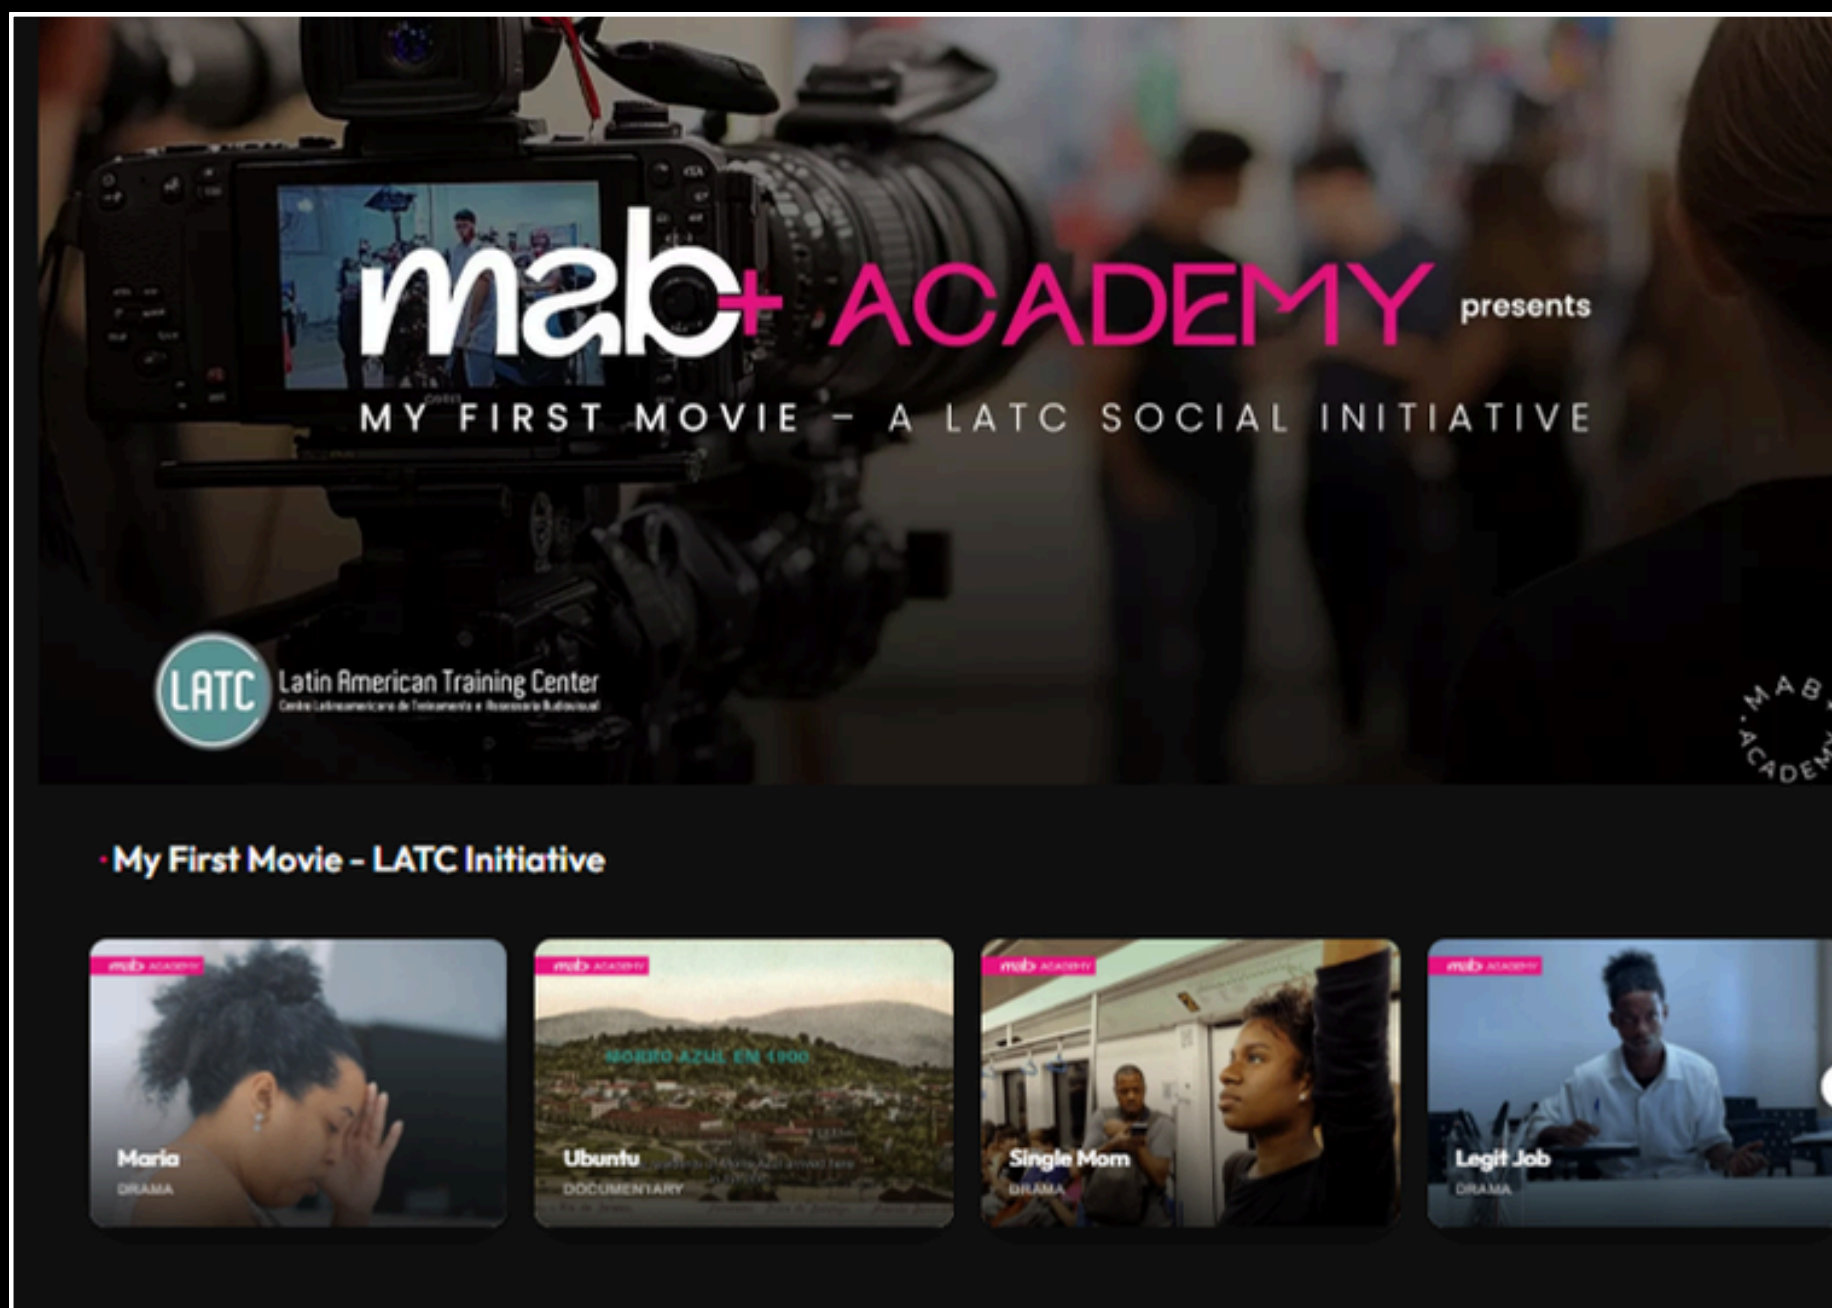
mab+ ACADEMY presents

MY FIRST MOVIE – A LATC SOCIAL INITIATIVE

LATC Latin American Training Center
Centro Latinoamericano de Treinamento e Assessoria Audiovisual

MAB ACADEMY

My First Movie - LATC Initiative

mab ACADEMY
Maria
DRAMA

mab ACADEMY
MORRO AZUL EN 1900
Ubuntu
DOCUMENTARY

mab ACADEMY
Single Mom
DRAMA

mab ACADEMY
Legit Job
DRAMA